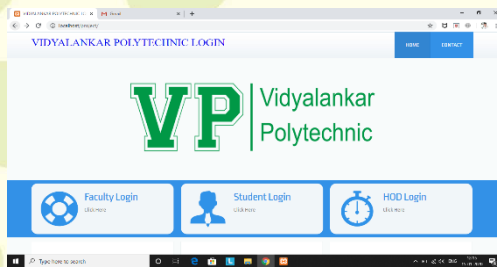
VIDYALANKAR POLYTECHNIC LO | Gmail | +

localhost/project/

VIDYALANKAR POLYTECHNIC LOGIN

HOME | CONTACT

VP | Vidyalankar Polytechnic

Faculty Login
Click Here

Student Login
Click Here

HOD Login
Click Here

Type here to search